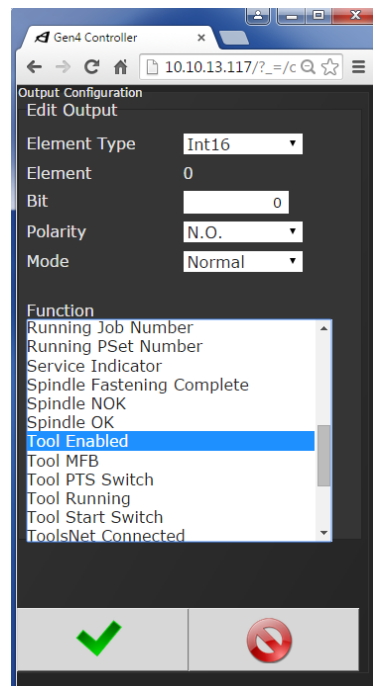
Gen4 Controller ×

10.10.13.117/?_=/c

Output Configuration

Edit Output

Element Type Int16

Element 0

Bit 0

Polarity N.O.

Mode Normal

Function

Running Job Number
Running PSet Number
Service Indicator
Spindle Fastening Complete
Spindle NOK
Spindle OK
Tool Enabled
Tool MFB
Tool PTS Switch
Tool Running
Tool Start Switch
ToolsNet Connected